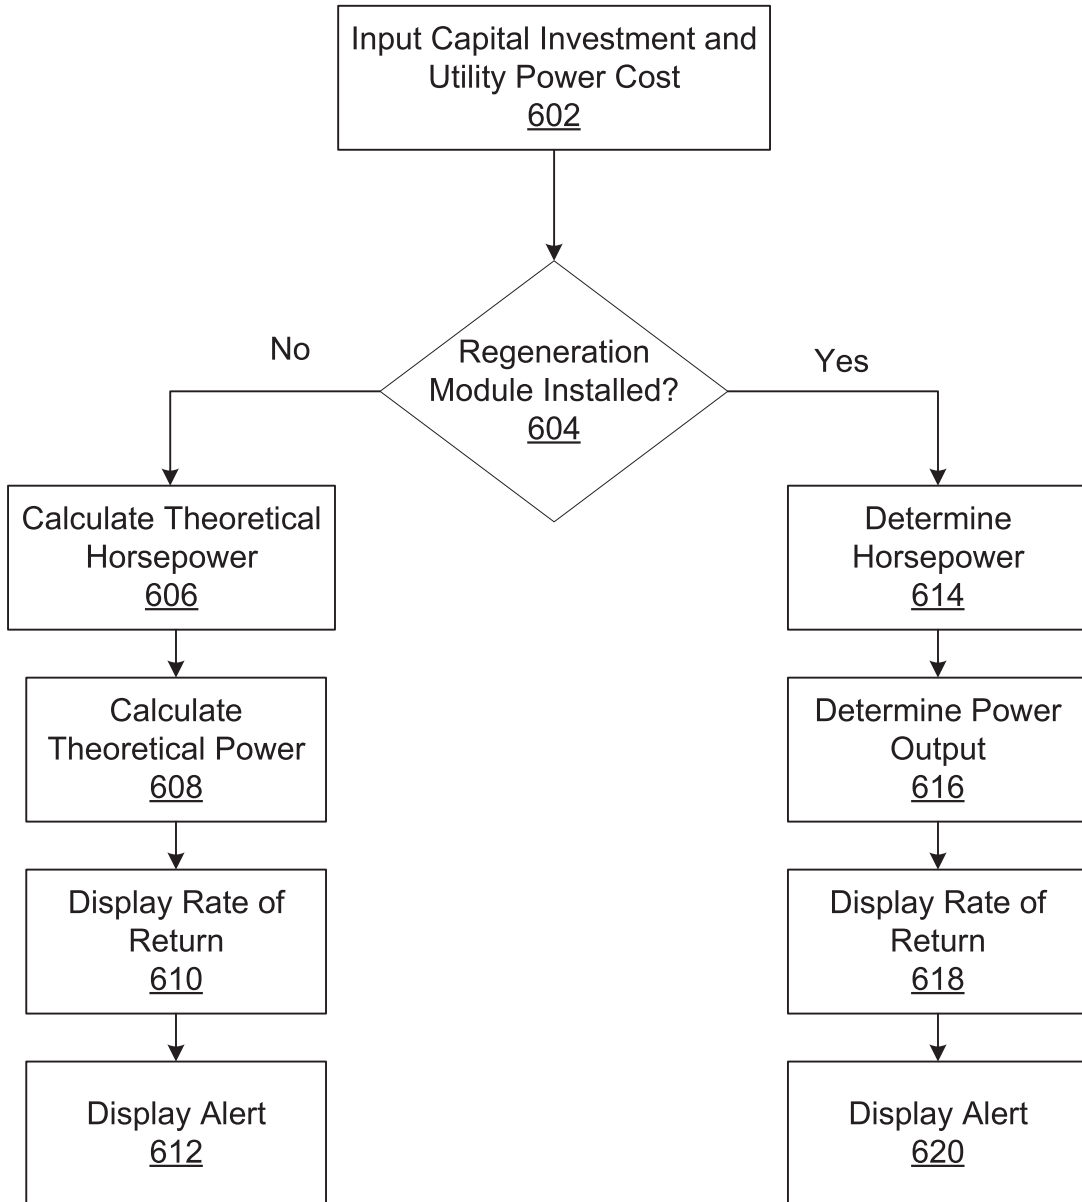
Input Capital Investment and Utility Power Cost
602

Regeneration Module Installed?
604

No

Yes

Calculate Theoretical Horsepower
606

Calculate Theoretical Power
608

Display Rate of Return
610

Display Alert
612

Determine Horsepower
614

Determine Power Output
616

Display Rate of Return
618

Display Alert
620